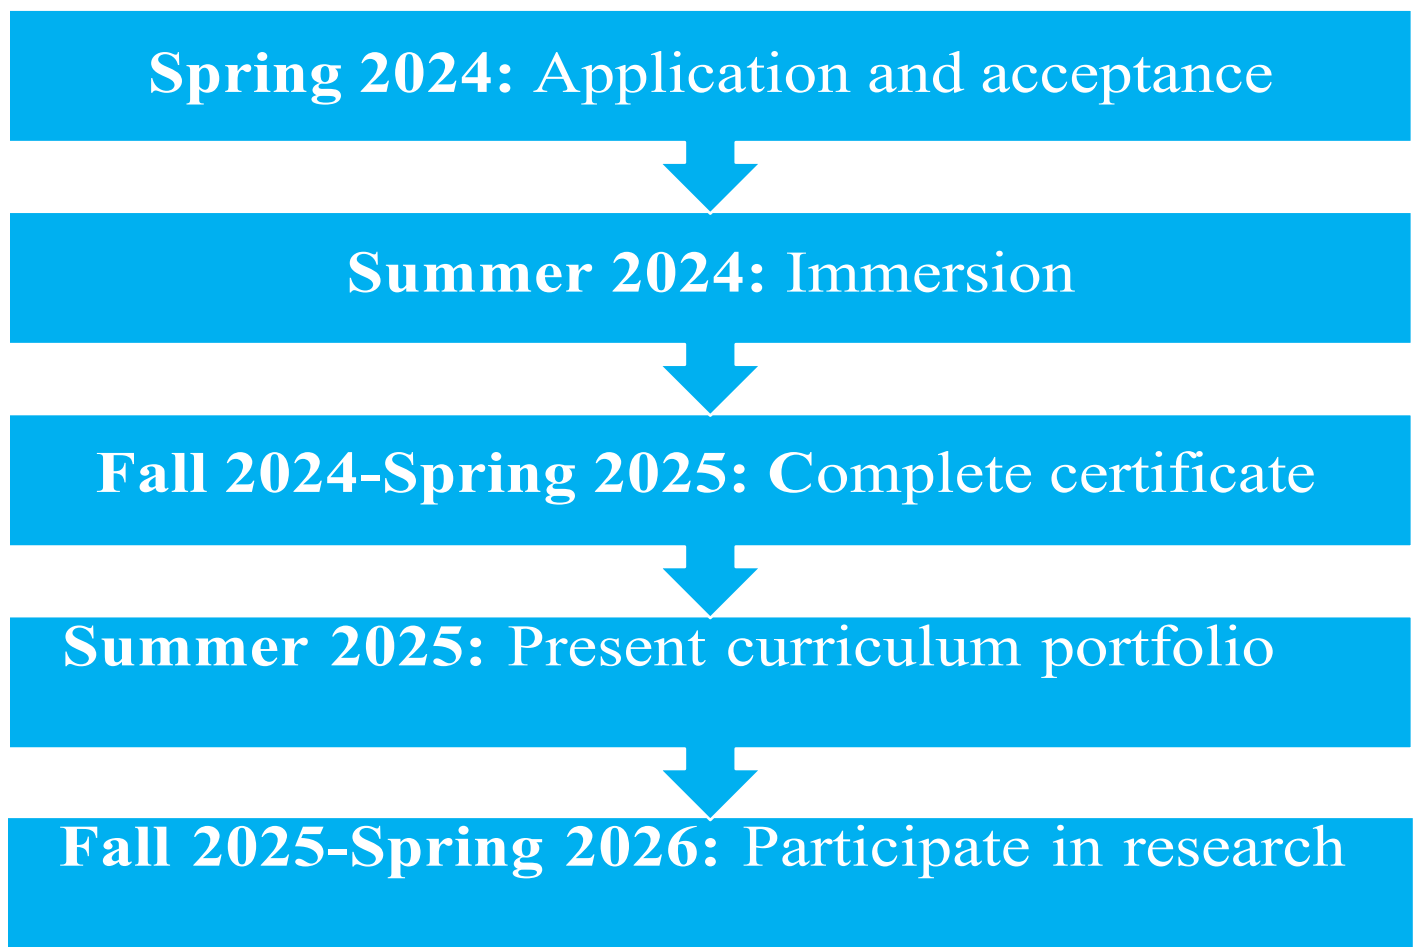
**Spring 2024:** Application and acceptance

**Summer 2024:** Immersion

**Fall 2024-Spring 2025:** Complete certificate

**Summer 2025:** Present curriculum portfolio

**Fall 2025-Spring 2026:** Participate in research